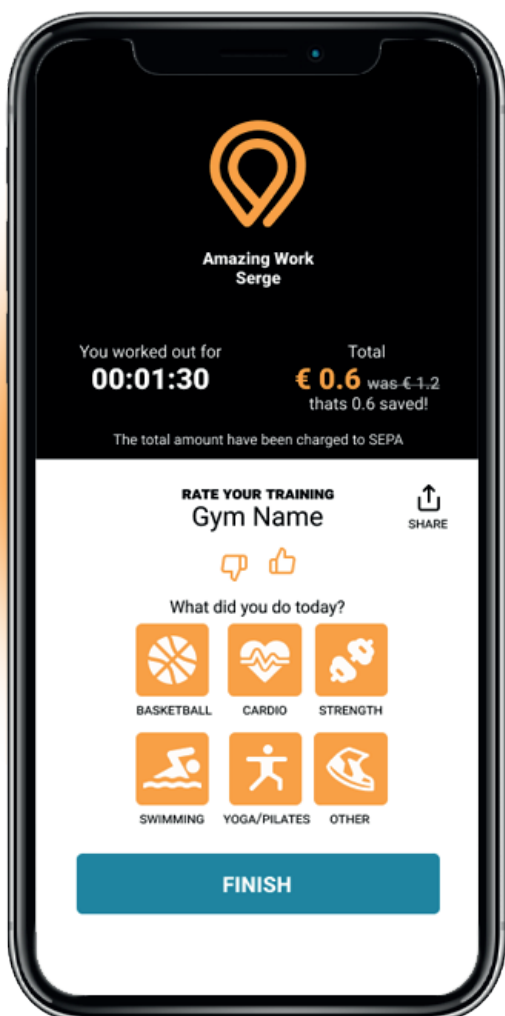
Amazing Work
Serge

You worked out for
00:01:30

Total
€ 0.6 was € 1.2
thats 0.6 saved!

The total amount have been charged to SEPA

RATE YOUR TRAINING
Gym Name

SHARE

What did you do today?

BASKETBALL
CARDIO
STRENGTH
SWIMMING
YOGA/PILATES
OTHER

FINISH